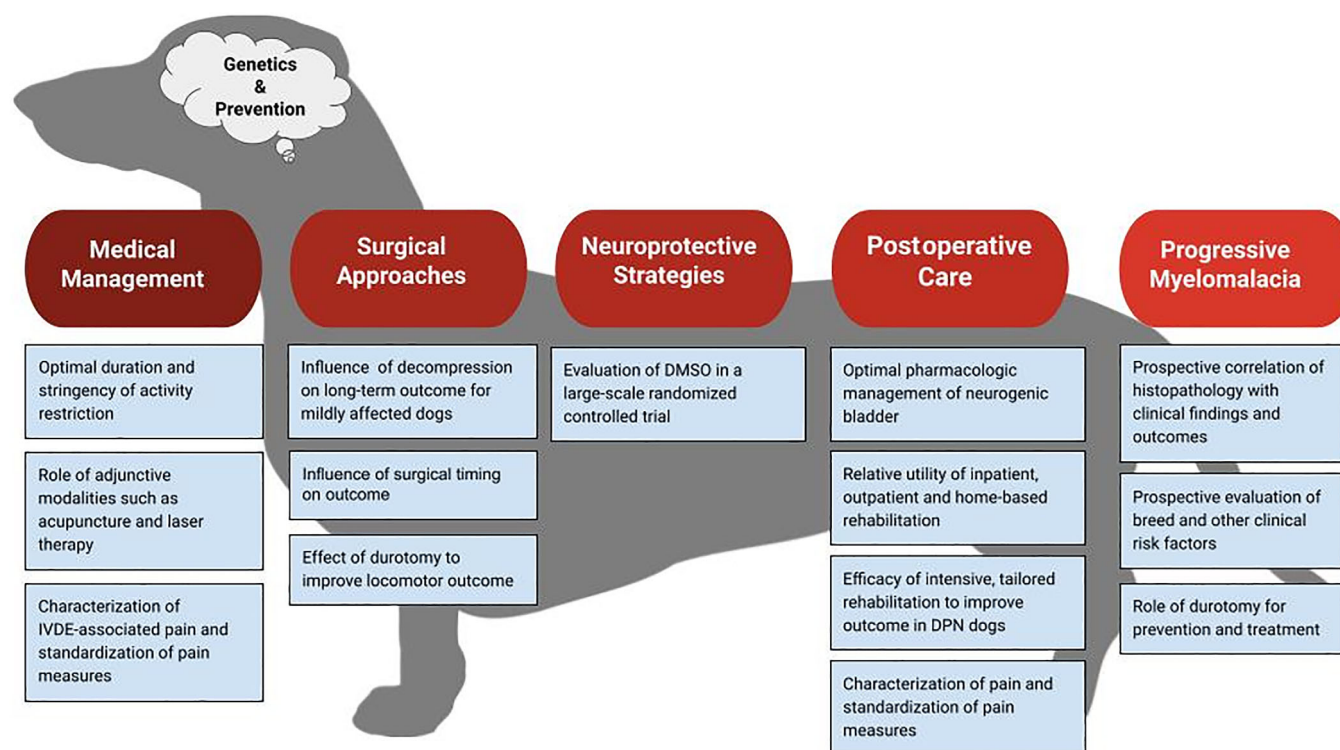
Genetics & Prevention

Medical Management

Optimal duration and stringency of activity restriction

Role of adjunctive modalities such as acupuncture and laser therapy

Characterization of IVDE-associated pain and standardization of pain measures

Surgical Approaches

Influence of decompression on long-term outcome for mildly affected dogs

Influence of surgical timing on outcome

Effect of durotomy to improve locomotor outcome

Neuroprotective Strategies

Evaluation of DMSO in a large-scale randomized controlled trial

Postoperative Care

Optimal pharmacologic management of neurogenic bladder

Relative utility of inpatient, outpatient and home-based rehabilitation

Efficacy of intensive, tailored rehabilitation to improve outcome in DPN dogs

Characterization of pain and standardization of pain measures

Progressive Myelomalacia

Prospective correlation of histopathology with clinical findings and outcomes

Prospective evaluation of breed and other clinical risk factors

Role of durotomy for prevention and treatment